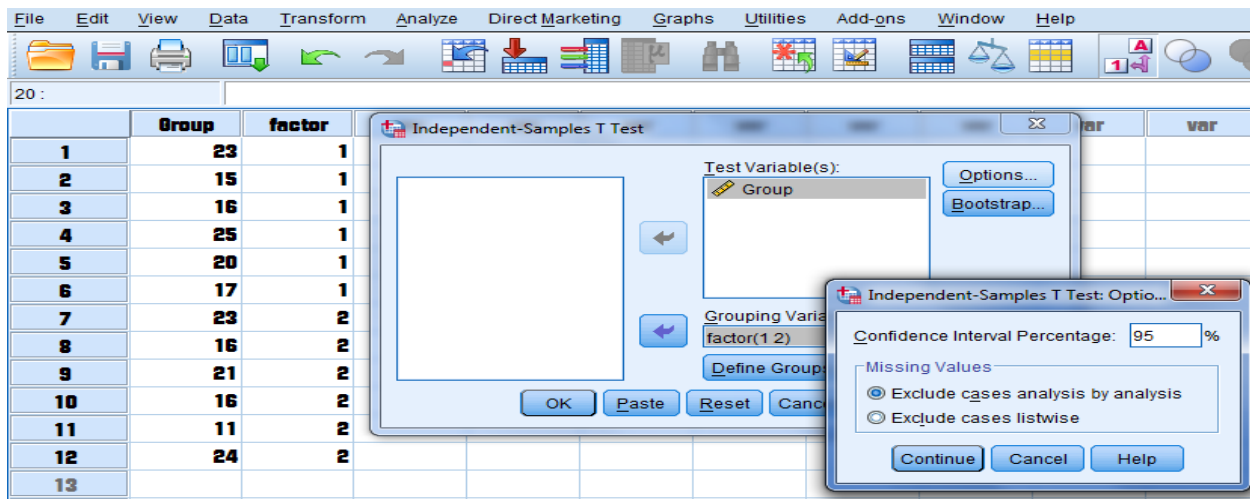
File Edit View Data Transform Analyze Direct Marketing Graphs Utilities Add-ons Window Help

20 :

| | Group | factor |
|---|---|---|
| 1 | 23 | 1 |
| 2 | 15 | 1 |
| 3 | 16 | 1 |
| 4 | 25 | 1 |
| 5 | 20 | 1 |
| 6 | 17 | 1 |
| 7 | 23 | 2 |
| 8 | 16 | 2 |
| 9 | 21 | 2 |
| 10 | 16 | 2 |
| 11 | 11 | 2 |
| 12 | 24 | 2 |
| 13 | | |

var var

Independent-Samples T Test

Test Variable(s):
Group

Options...
Bootstrap...

Grouping Varia
factor(1 2)
Define Groups

OK Paste Reset Canc

Independent-Samples T Test: Optio...

Confidence Interval Percentage: 95 %

Missing Values
Exclude cases analysis by analysis
Exclude cases listwise

Continue Cancel Help